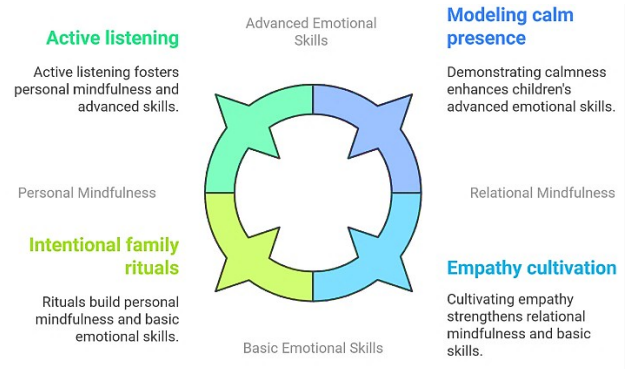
Advanced Emotional Skills

Active listening

Active listening fosters personal mindfulness and advanced skills.

Modeling calm presence

Demonstrating calmness enhances children's advanced emotional skills.

Personal Mindfulness

Relational Mindfulness

Intentional family rituals

Rituals build personal mindfulness and basic emotional skills.

Empathy cultivation

Cultivating empathy strengthens relational mindfulness and basic skills.

Basic Emotional Skills